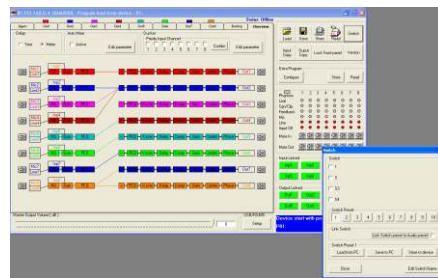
Status: Offline

Setup

Stereo

Mono

Edit parameter

Overview

Load

Store

Reset

Input Setup

Output Setup

Load Fixed preset

Extra Program

Configure

Store

Reset

Device start with pre

Switch

Switch

Edit Switch name

Switch Preset

1 2 3 4 5 7 8 9 10

Link Switch

Edit Switch preset to Audio preset

Load from PC

Save to PC

Store to device

Done

Edit Switch Name

Input select

Output select

Setup